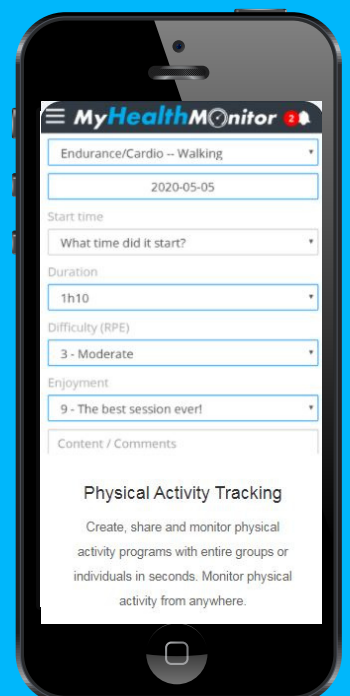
MyHealthMonitor 2

Endurance/Cardio -- Walking

2020-05-05

Start time

What time did it start?

Duration

1h10

Difficulty (RPE)

3 - Moderate

Enjoyment

9 - The best session ever!

Content / Comments

Physical Activity Tracking

Create, share and monitor physical activity programs with entire groups or individuals in seconds. Monitor physical activity from anywhere.